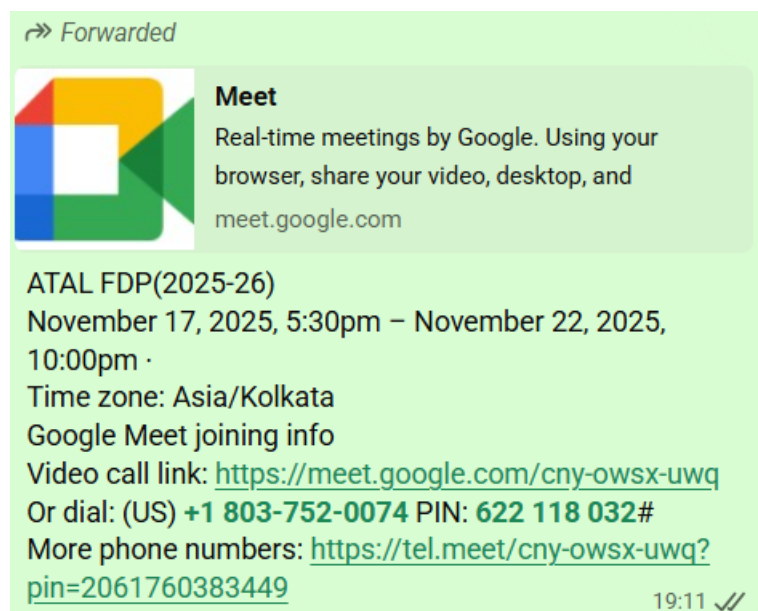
Forwarded

Meet
Real-time meetings by Google. Using your browser, share your video, desktop, and
meet.google.com

ATAL FDP(2025-26)
November 17, 2025, 5:30pm – November 22, 2025, 10:00pm ·
Time zone: Asia/Kolkata
Google Meet joining info
Video call link: https://meet.google.com/cny-owsx-uwq
Or dial: (US) +1 803-752-0074 PIN: 622 118 032#
More phone numbers: https://tel.meet/cny-owsx-uwq?pin=2061760383449

19:11